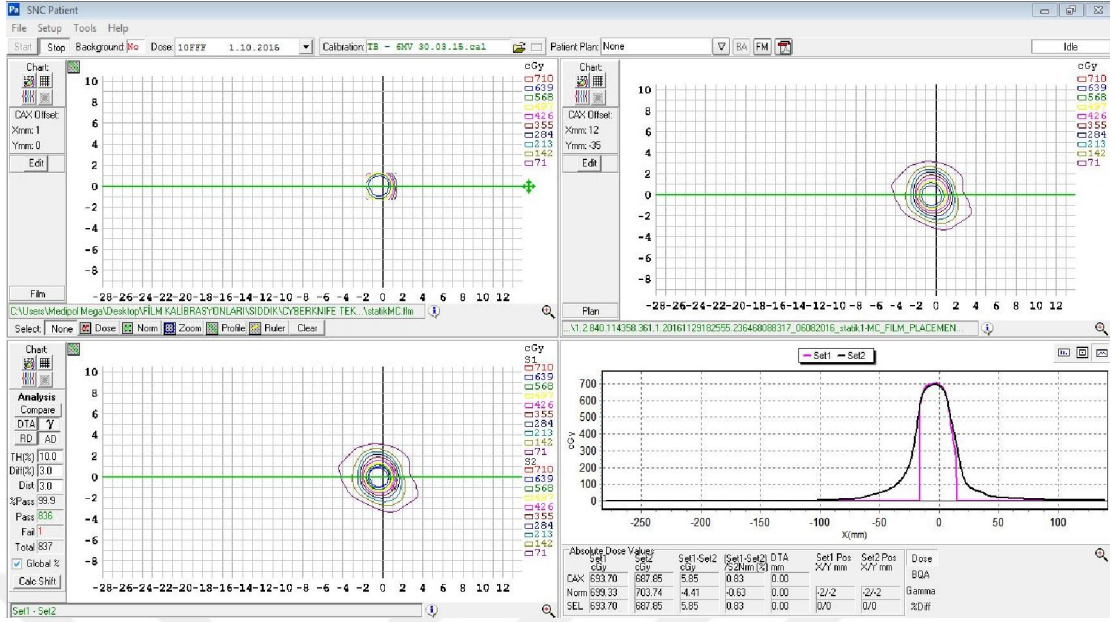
SNC Patient

File Setup Tools Help

Start Stop Background No Dose 10FFF 1.10.2016 Calibration TB - 6MV 30.03.15.cal Patient Plan: None BA FM Idle

Chart:
CAX Offset:
Xmm: 1
Ymm: 0
Edit

cGy
710
639
568
497
426
355
284
213
142
71

10
8
6
4
2
0
-2
-4
-6
-8

-28-26-24-22-20-18-16-14-12-10 -8 -6 -4 -2 0 2 4 6 8 10 12

Film
C:\Users\Medipol Mega\Desktop\FİLM KALIBRASYONLARI\SIDDIK\CYBERKNIFE TEK...\statikMC.flm

Chart:
CAX Offset:
Xmm: 12
Ymm: -35
Edit

cGy
710
639
568
497
426
355
284
213
142
71

10
8
6
4
2
0
-2
-4
-6
-8

-28-26-24-22-20-18-16-14-12-10 -8 -6 -4 -2 0 2 4 6 8 10 12

Plan
...\1.2.840.114358.361.1.20161129182555.236468088317_06082016_statik1-MC_FILM_PLACEMEN...

Select: None Dose Norm Zoom Profile Ruler Clear

Chart:
Analysis
Compare
DTA γ
RD AD
TH(%) 10.0
Diff(%) 3.0
Dist 3.0
%Pass 99.9
Pass 836
Fail 1
Total 837
Global %
Calc Shift

cGy
S1
710
639
568
497
426
355
284
213
142
71
S2
710
639
568
497
426
355
284
213
142
71

10
8
6
4
2
0
-2
-4
-6
-8

-28-26-24-22-20-18-16-14-12-10 -8 -6 -4 -2 0 2 4 6 8 10 12

Set1 - Set2

Set1 Set2

700
600
500
400
300
200
100
0
cGy

-250 -200 -150 -100 -50 0 50 100
X(mm)

Absolute Dose Values

| | Set1 cGy | Set2 cGy | Set1-Set2 cGy | (Set1-Set2) /S2Nrm (%) | DTA mm | Set1 Pos X/Y mm | Set2 Pos X/Y mm |
|---|---|---|---|---|---|---|---|
| CAX | 693.70 | 687.65 | 5.85 | 0.83 | 0.00 | | |
| Norm | 699.33 | 703.74 | -4.41 | -0.63 | 0.00 | -2/-2 | -2/-2 |
| SEL | 693.70 | 687.65 | 5.85 | 0.83 | 0.00 | 0/0 | 0/0 |

Dose
BQA
Gamma
%Diff